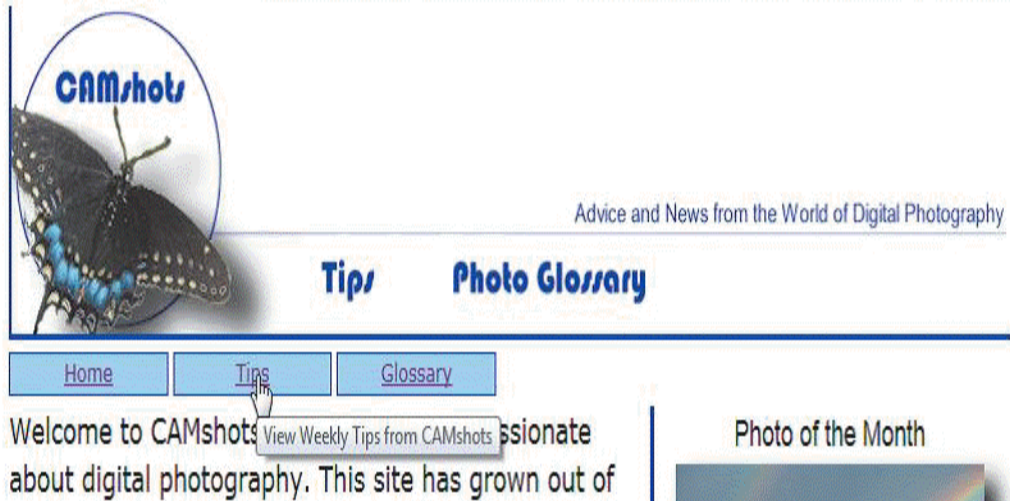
CAMshots

Advice and News from the World of Digital Photography

Tips Photo Glossary

Home Tips Glossary

View Weekly Tips from CAMshots

Welcome to CAMshots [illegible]ssionate about digital photography. This site has grown out of

Photo of the Month